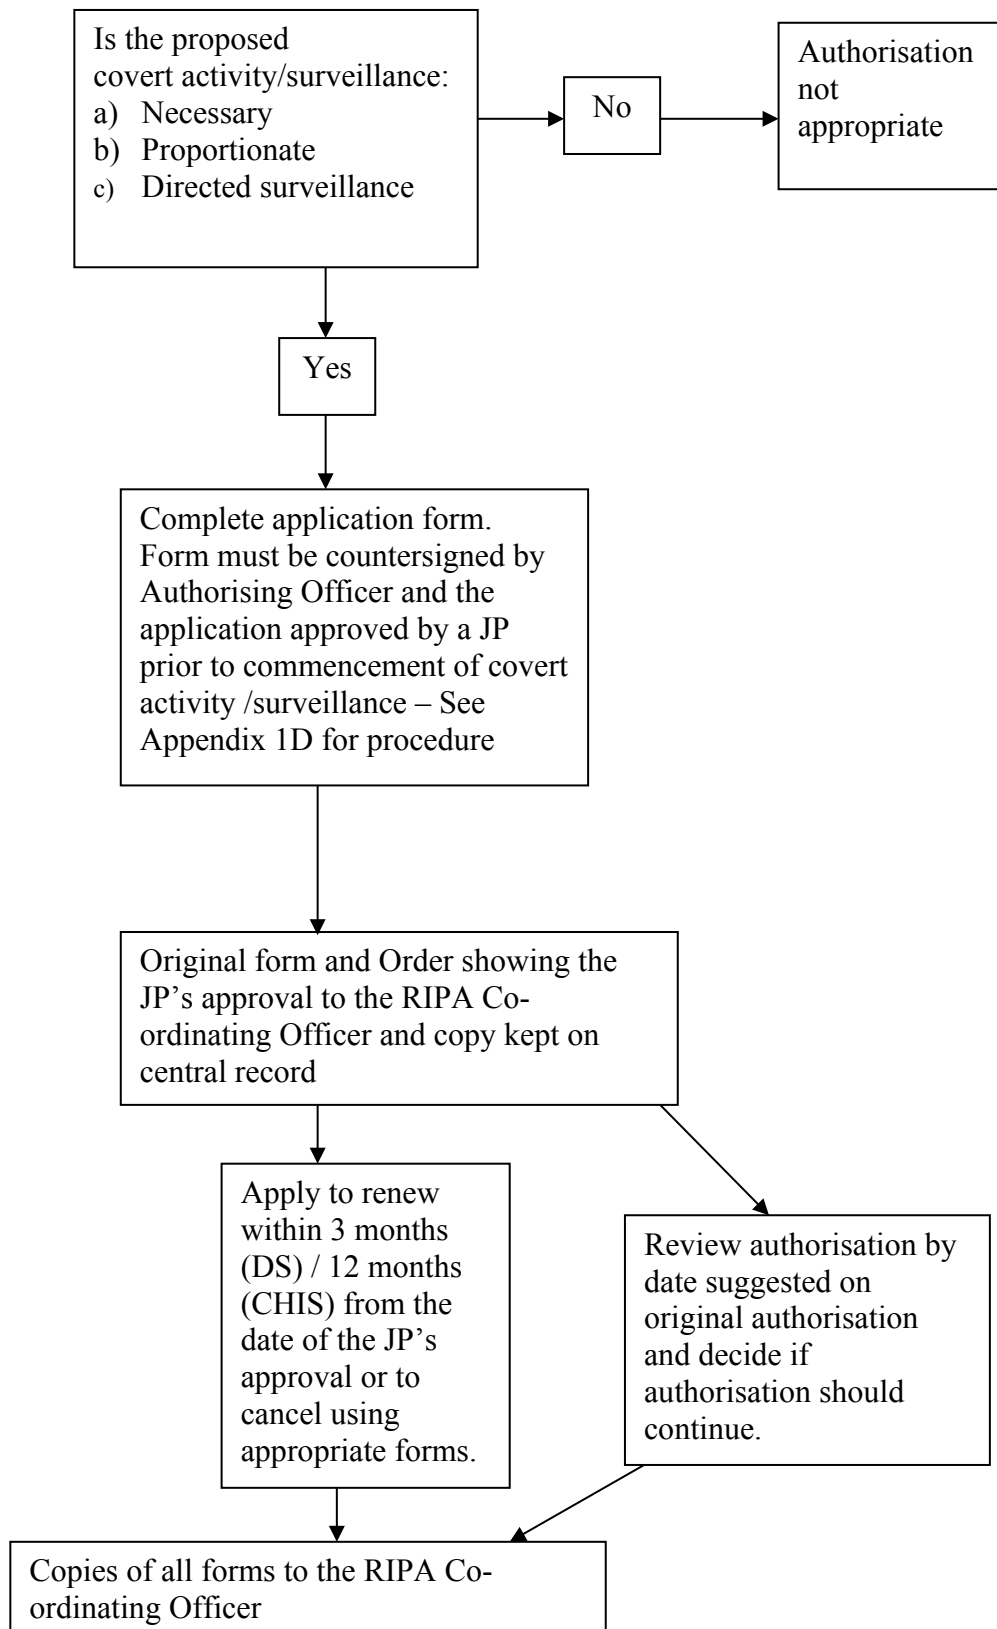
Is the proposed covert activity/surveillance:
a) Necessary
b) Proportionate
c) Directed surveillance

No

Authorisation not appropriate

Yes

Complete application form. Form must be countersigned by Authorising Officer and the application approved by a JP prior to commencement of covert activity /surveillance – See Appendix 1D for procedure

Original form and Order showing the JP's approval to the RIPA Co-ordinating Officer and copy kept on central record

Apply to renew within 3 months (DS) / 12 months (CHIS) from the date of the JP's approval or to cancel using appropriate forms.

Review authorisation by date suggested on original authorisation and decide if authorisation should continue.

Copies of all forms to the RIPA Co-ordinating Officer